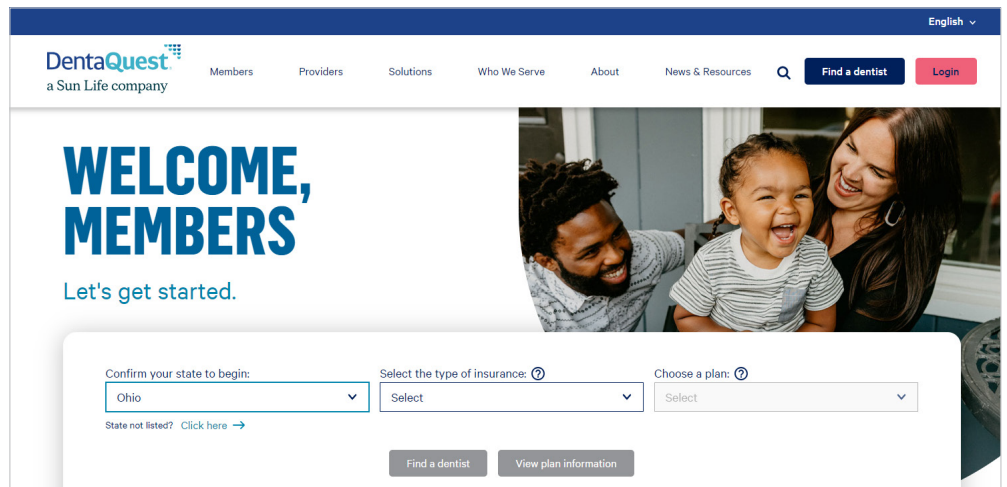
English

DentaQuest
a Sun Life company

Members Providers Solutions Who We Serve About News & Resources

Find a dentist

Login

WELCOME, MEMBERS

Let's get started.

Confirm your state to begin:
Ohio

Select the type of insurance:
Select

Choose a plan:
Select

State not listed? Click here →

Find a dentist

View plan information